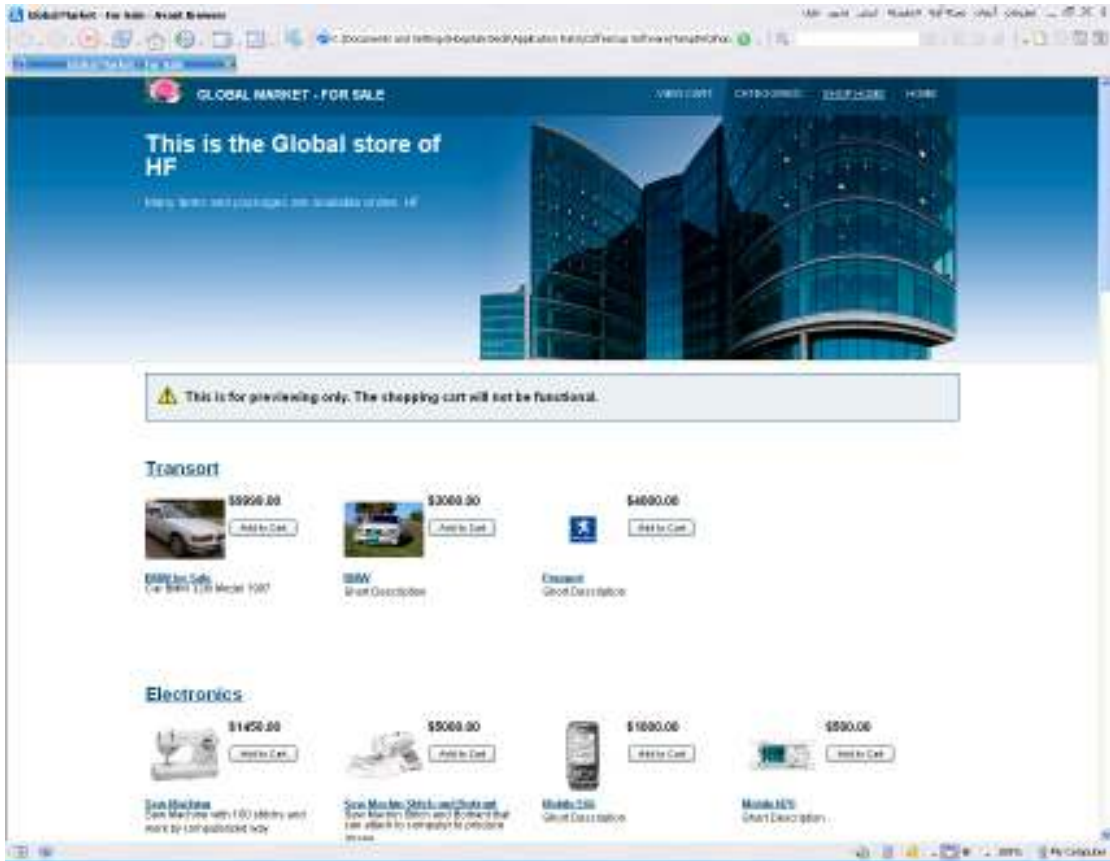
GlobalMarket - For Sale - Avant Browser

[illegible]

GLOBAL MARKET - FOR SALE

VIEW CART CATEGORIES SHOP HOME HOME

This is the Global store of HF

Many items and packages are available at the HF

This is for previewing only. The shopping cart will not be functional.

Transort

$9990.00
Add to Cart

BMW for Sale
Car BMW 328 Model 1997

$3000.00
Add to Cart

BMW
Short Description

$4000.00
Add to Cart

Peugeot
Short Description

Electronics

$1450.00
Add to Cart

Sew Machine
Sew Machine with 150 stitches and more by computerized way

$5000.00
Add to Cart

Sew Machine Stitch and Embroid
Sew Machine Stitch and Embroid that can attach to computer to produce design

$1000.00
Add to Cart

Mobile 7.16
Short Description

$500.00
Add to Cart

Mobile N70
Short Description

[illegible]